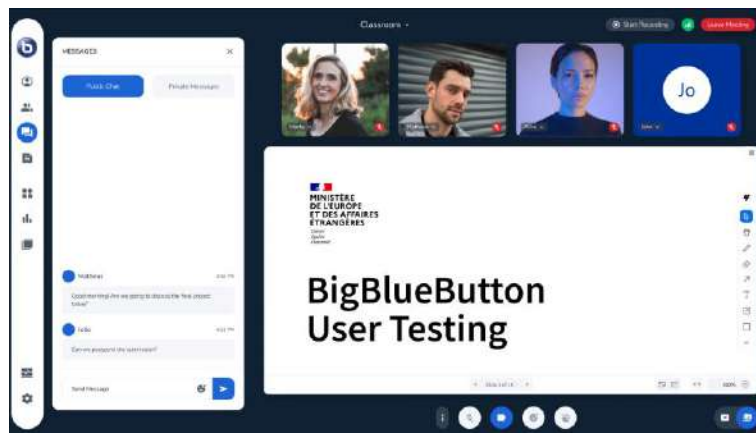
Classroom

Start Recording

Leave Meeting

MESSAGES

Public Chat

Private Messages

Mathew

Good morning! Are we going to discuss the final project today?

Julia

Can we postpone the submission?

Send Message

Jo

MINISTÈRE
DE L'EUROPE
ET DES AFFAIRES
ÉTRANGÈRES

Liberté
Égalité
Fraternité

BigBlueButton
User Testing

100%